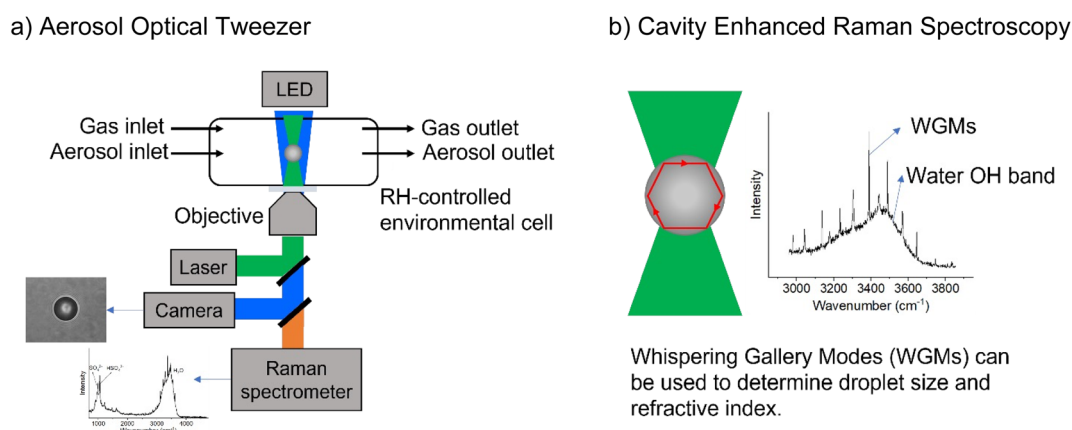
a) Aerosol Optical Tweezer

LED

Gas inlet

Aerosol inlet

Gas outlet

Aerosol outlet

Objective

RH-controlled environmental cell

Laser

Camera

Raman spectrometer

Intensity

$SO_4^{2-}$ $HSO_4^-$

$H_2O$

1000 2000 3000 4000

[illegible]

b) Cavity Enhanced Raman Spectroscopy

WGMs

Water OH band

Intensity

3000 3200 3400 3600 3800

Wavenumber (cm$^{-1}$)

Whispering Gallery Modes (WGMs) can be used to determine droplet size and refractive index.